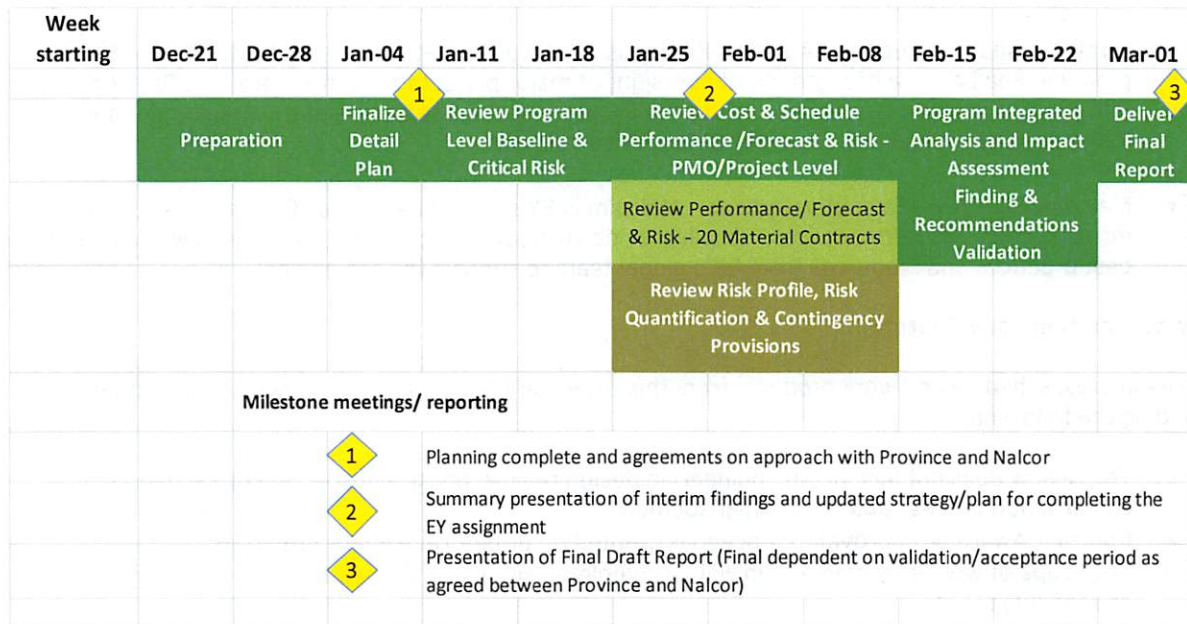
| Week starting | Dec-21 | Dec-28 | Jan-04 | Jan-11 | Jan-18 | Jan-25 | Feb-01 | Feb-08 | Feb-15 | Feb-22 | Mar-01 |
|---|---|---|---|---|---|---|---|---|---|---|---|

1 2 3

Preparation

Finalize Detail Plan

Review Program Level Baseline & Critical Risk

Review Cost & Schedule Performance /Forecast & Risk - PMO/Project Level

Program Integrated Analysis and Impact Assessment

Deliver Final Report

Review Performance/ Forecast & Risk - 20 Material Contracts

Finding & Recommendations Validation

Review Risk Profile, Risk Quantification & Contingency Provisions

Milestone meetings/ reporting

1 Planning complete and agreements on approach with Province and Nalcor

2 Summary presentation of interim findings and updated strategy/plan for completing the EY assignment

3 Presentation of Final Draft Report (Final dependent on validation/acceptance period as agreed between Province and Nalcor)